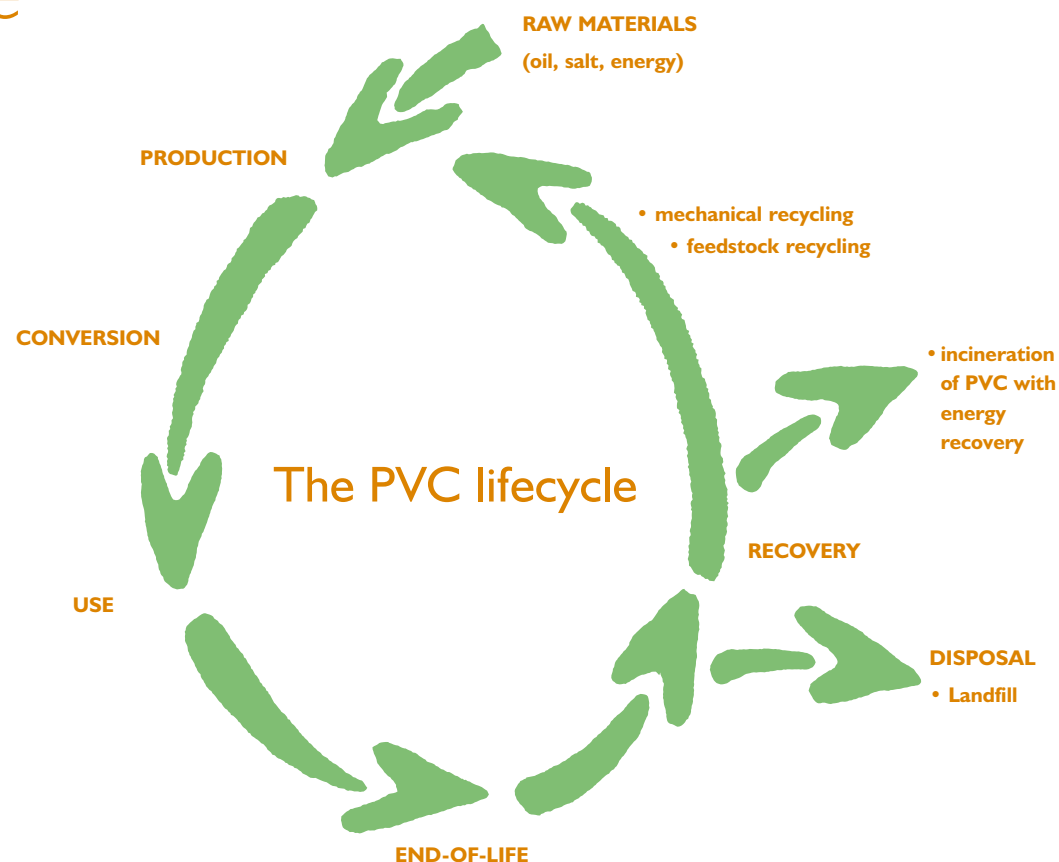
RAW MATERIALS
(oil, salt, energy)

PRODUCTION

• mechanical recycling
• feedstock recycling

CONVERSION

• incineration of PVC with energy recovery

The PVC lifecycle

RECOVERY

USE

DISPOSAL
• Landfill

END-OF-LIFE